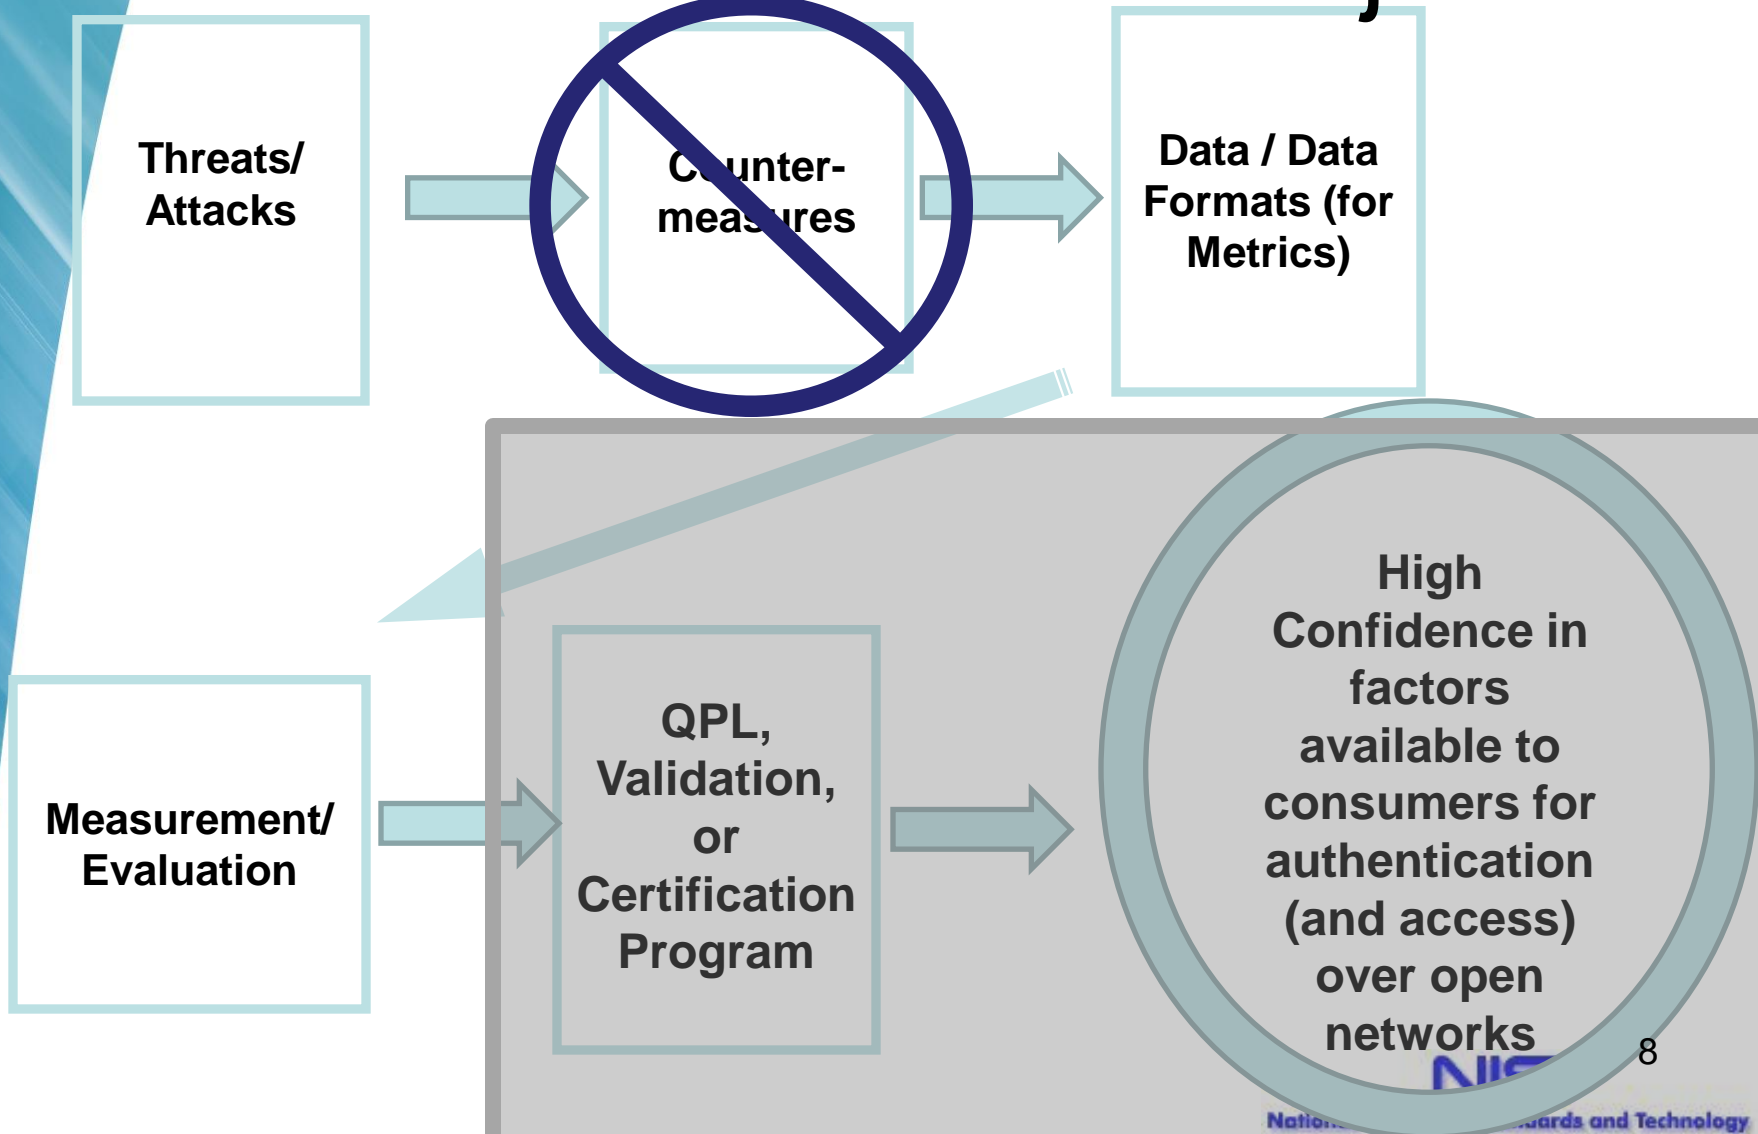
Threats/ Attacks

Counter-measures

Data / Data Formats (for Metrics)

Measurement/ Evaluation

QPL, Validation, or Certification Program

High Confidence in factors available to consumers for authentication (and access) over open networks

8

NIS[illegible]

Natio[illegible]ards and Technology